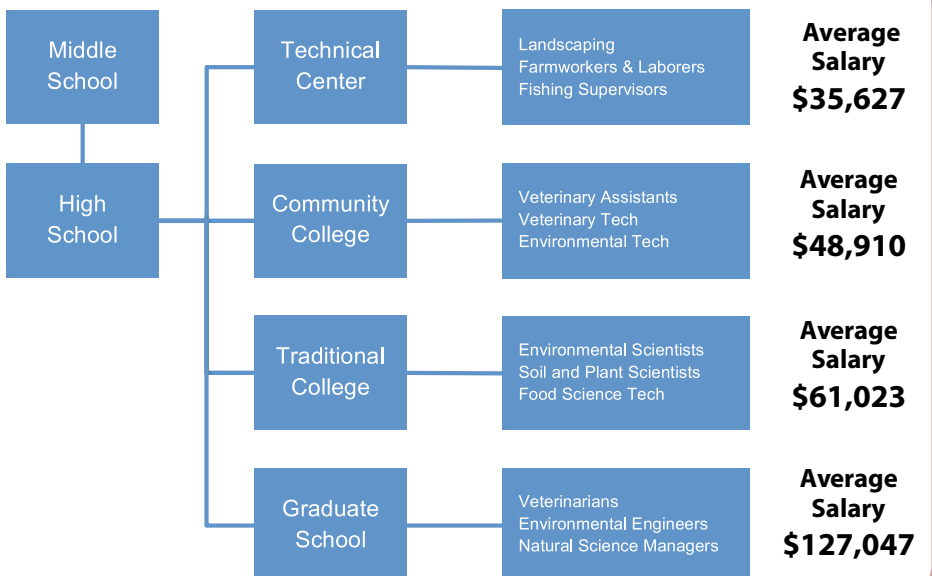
Middle School

High School

Technical Center

Landscaping
Farmworkers & Laborers
Fishing Supervisors

Average Salary
\$35,627

Community College

Veterinary Assistants
Veterinary Tech
Environmental Tech

Average Salary
\$48,910

Traditional College

Environmental Scientists
Soil and Plant Scientists
Food Science Tech

Average Salary
\$61,023

Graduate School

Veterinarians
Environmental Engineers
Natural Science Managers

Average Salary
\$127,047